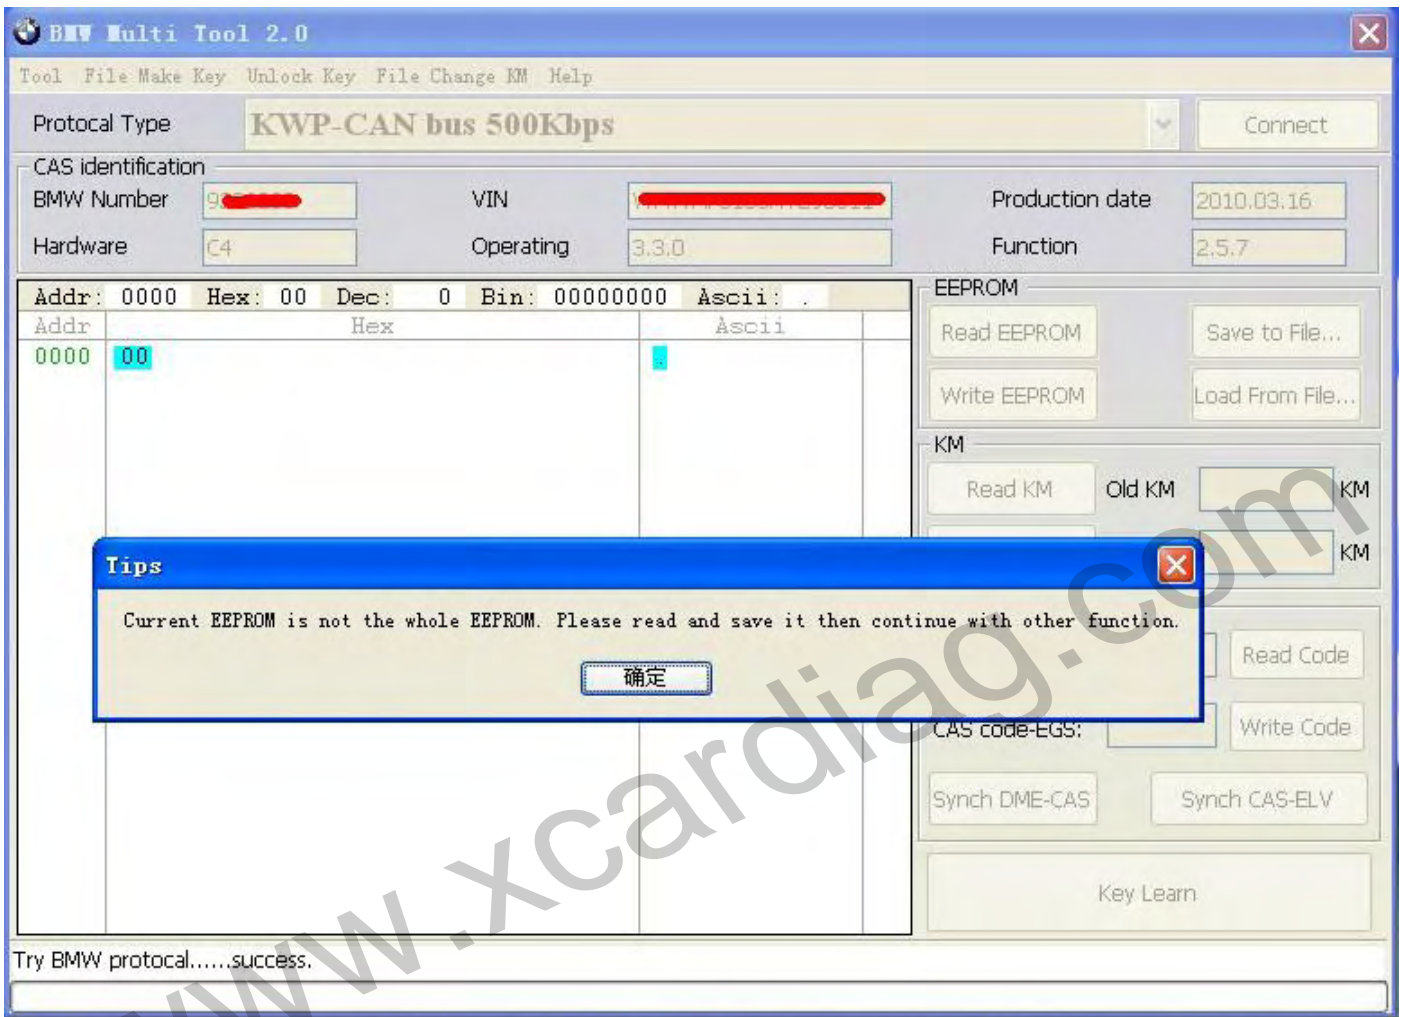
BMW Multi Tool 2.0

Tool File Make Key Unlock Key File Change KM Help

Protocal Type KWP-CAN bus 500Kbps Connect

CAS identification

BMW Number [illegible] VIN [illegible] Production date 2010.03.16

Hardware C4 Operating 3.3.0 Function 2.5.7

Addr: 0000 Hex: 00 Dec: 0 Bin: 00000000 Ascii: .

| Addr | Hex | Ascii |
|---|---|---|
| 0000 | 00 | . |

EEPROM

Read EEPROM Save to File...

Write EEPROM Load From File...

KM

Read KM Old KM KM

KM

Tips

Current EEPROM is not the whole EEPROM. Please read and save it then continue with other function.

确定

Read Code

CAS code-EGS: Write Code

Synch DME-CAS Synch CAS-ELV

Key Learn

Try BMW protocal......success.

www.xcardiag.com